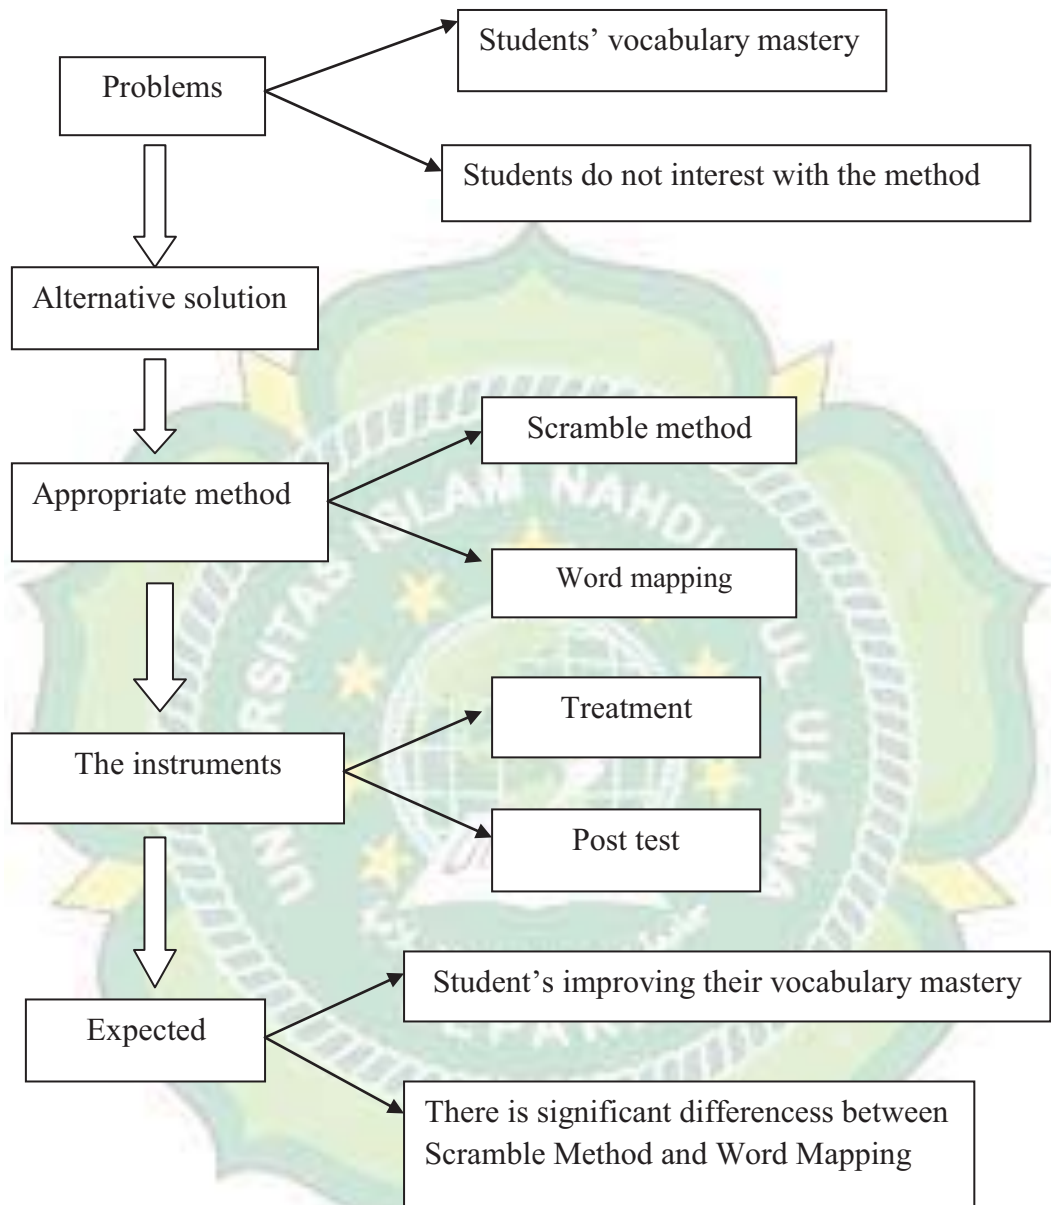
Problems

Students' vocabulary mastery

Students do not interest with the method

Alternative solution

Appropriate method

Scramble method

Word mapping

The instruments

Treatment

Post test

Expected

Student's improving their vocabulary mastery

There is significant differencess between Scramble Method and Word Mapping